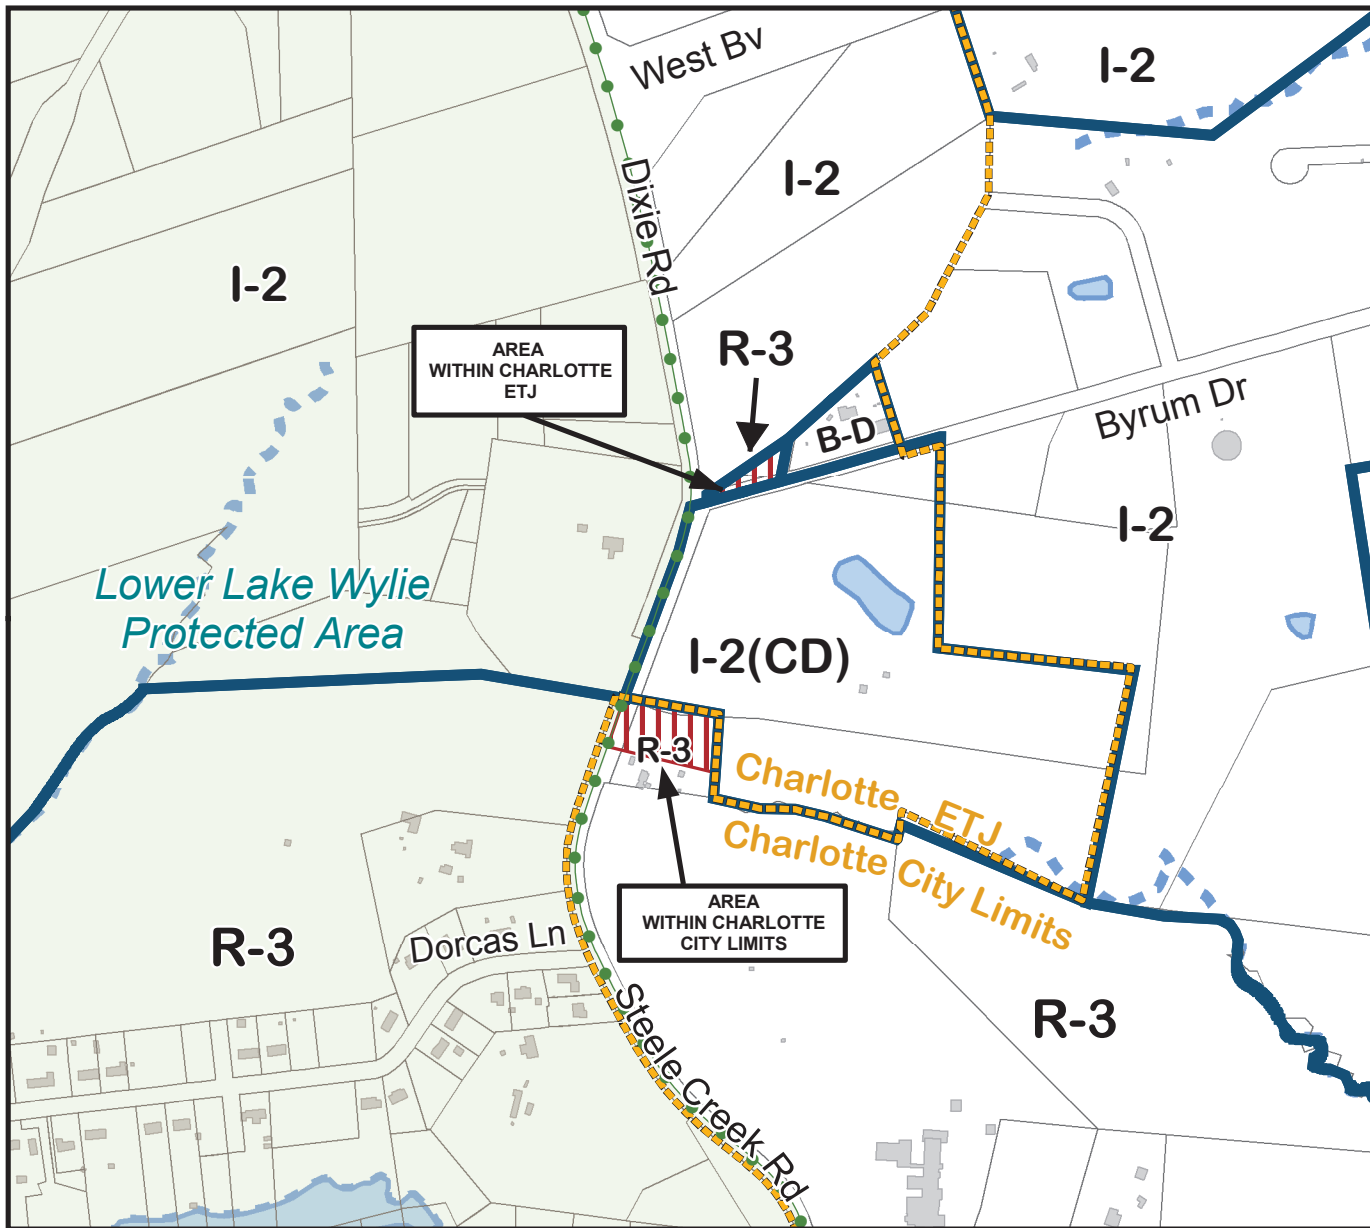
West Bv

I-2

I-2

Dixie Rd

I-2

R-3

AREA WITHIN CHARLOTTE ETJ

B-D

Byrum Dr

I-2

Lower Lake Wylie Protected Area

I-2(CD)

R-3

Charlotte ETJ

Charlotte City Limits

AREA WITHIN CHARLOTTE CITY LIMITS

R-3

Dorcas Ln

Steele Creek Rd

R-3